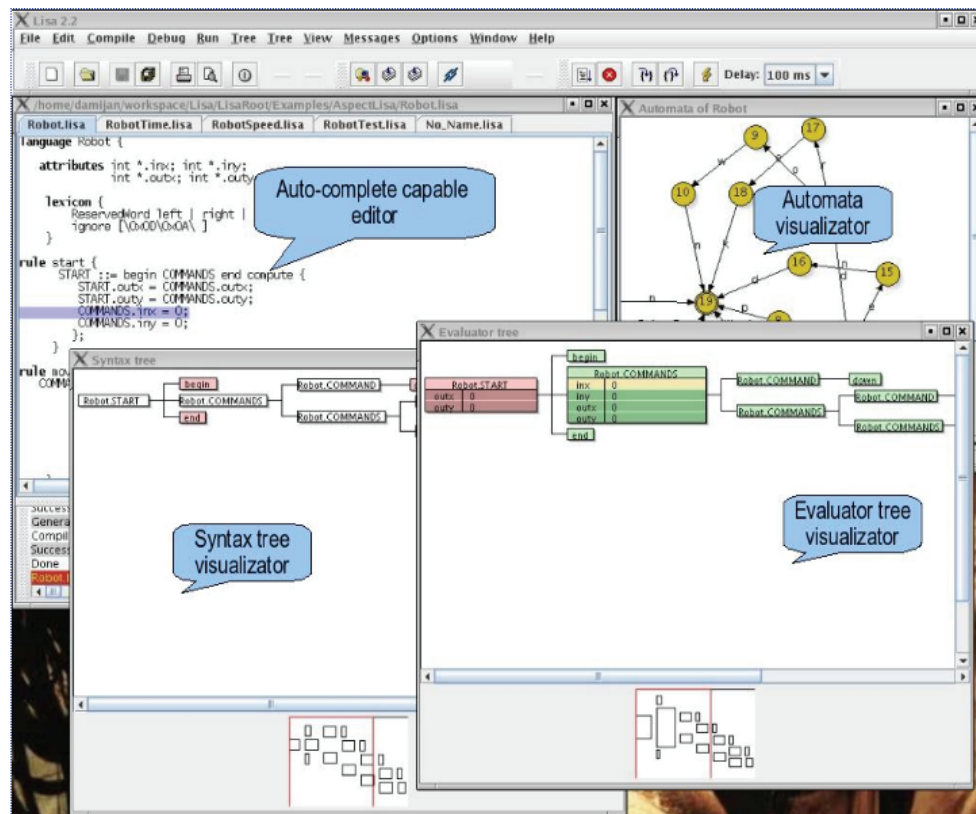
Lisa 2.2

File Edit Compile Debug Run Tree Tree View Messages Options Window Help

Delay: 100 ms

/home/damijan/workspace/Lisa/LisaRoot/Examples/AspectLisa/Robot.lisa

Robot.lisa RobotTime.lisa RobotSpeed.lisa RobotTest.lisa No_Name.lisa

language Robot {

attributes int *.inx; int *.iny;
int *.outx; int *.outy

lexicon {
ReservedWord left | right |
ignore [\0x0D\0x0A\ ]
}

rule start {
START ::= begin COMMANDS end compute {
START.outx = COMMANDS.outx;
START.outy = COMMANDS.outy;
COMMANDS.inx = 0;
COMMANDS.iny = 0;
};
}

rule mov
COMMA

Auto-complete capable editor

Automata of Robot

10 9 17 18 16 15 19 8

w o n k d n e p

Automata visualizator

Success
Genera
Compil
Success
Done
Robot.l

Syntax tree

Robot.START begin Robot.COMMANDS end Robot.COMMAND Robot.COMMANDS

Syntax tree visualizator

Evaluator tree

begin Robot.START outx 0 outy 0 Robot.COMMANDS inx 0 iny 0 outx 0 outy 0 end Robot.COMMAND down Robot.COMMANDS Robot.COMMAND Robot.COMMANDS

Evaluator tree visualizator